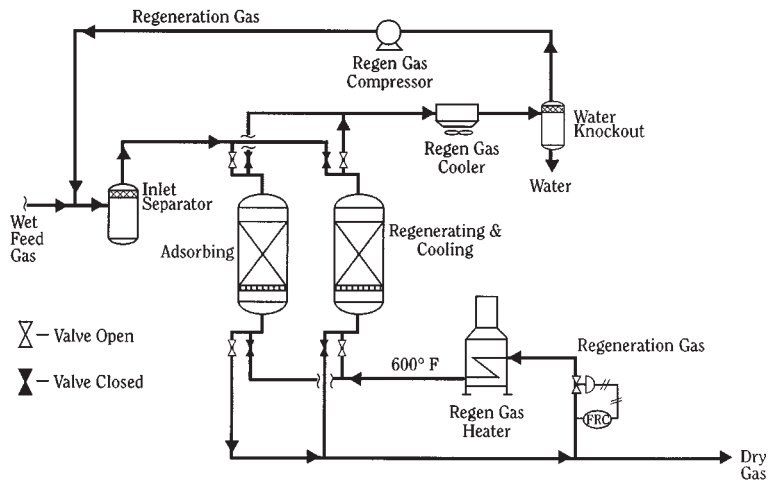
Regeneration Gas

Regen Gas Compressor

Water Knockout

Regen Gas Cooler

Water

Inlet Separator

Wet Feed Gas

Adsorbing

Regenerating & Cooling

– Valve Open

– Valve Closed

600° F

Regeneration Gas

Regen Gas Heater

FRC

Dry Gas